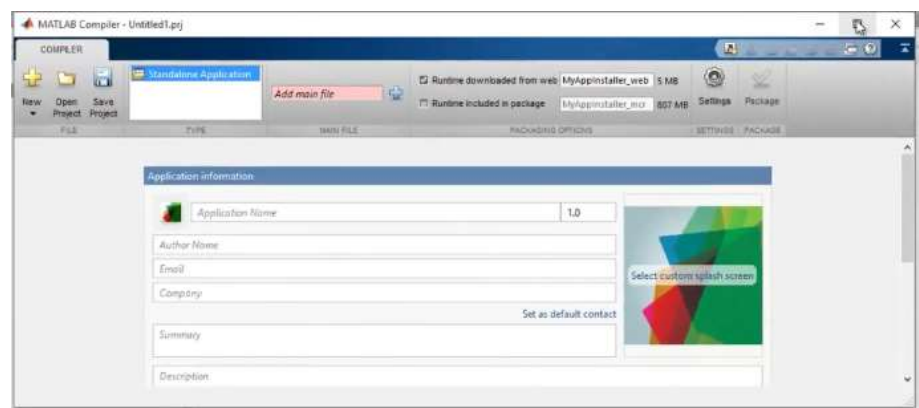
MATLAB Compiler - Untitled1.prj

COMPILER

New Open Project Save Project

FILE

Standalone Application

TYPE

Add main file

MAIN FILE

Runtime downloaded from web MyAppInstaller_web 5 MB

Runtime included in package MyAppInstaller_mcr 807 MB

PACKAGING OPTIONS

Settings

SETTINGS

Package

PACKAGE

Application information

Application Name

1.0

Author Name

Email

Company

Set as default contact

Summary

Description

Select custom splash screen